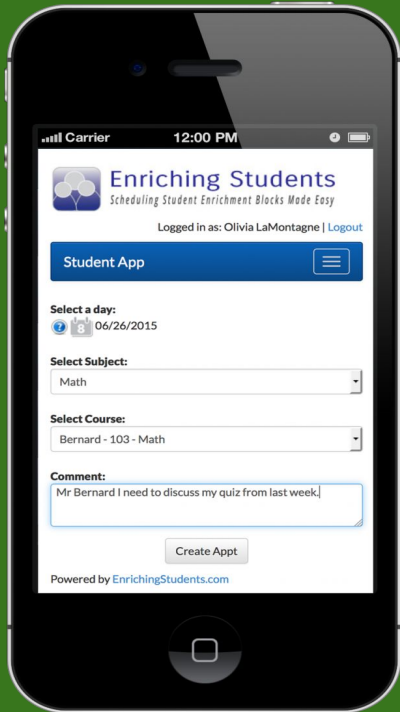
Carrier 12:00 PM

Enriching Students
Scheduling Student Enrichment Blocks Made Easy

Logged in as: Olivia LaMontagne | Logout

Student App

Select a day:
8 06/26/2015

Select Subject:
Math

Select Course:
Bernard - 103 - Math

Comment:
Mr Bernard I need to discuss my quiz from last week.

Create Appt

Powered by EnrichingStudents.com